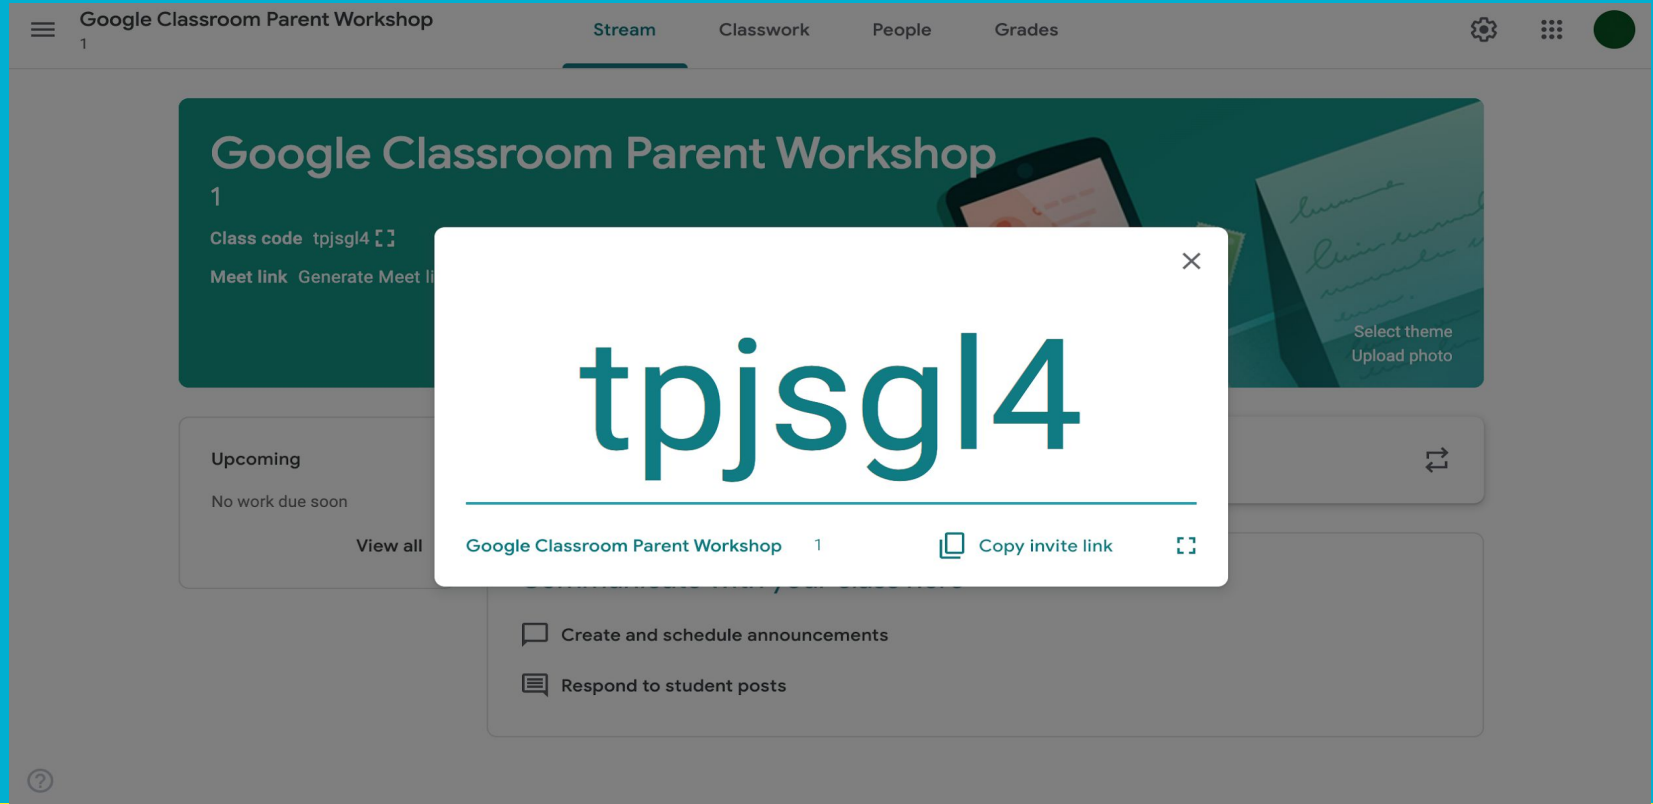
Google Classroom Parent Workshop
1

Stream Classwork People Grades

Google Classroom Parent Workshop
1
Class code tpjsgl4
Meet link Generate Meet li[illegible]

Select theme
Upload photo

Upcoming
No work due soon
View all

tpjsgl4

Google Classroom Parent Workshop 1
Copy invite link

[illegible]

Create and schedule announcements
Respond to student posts